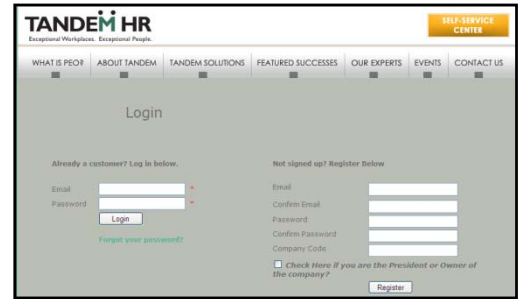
TANDEM HR
Exceptional Workplaces. Exceptional People.

SELF-SERVICE CENTER

WHAT IS PEO? ABOUT TANDEM TANDEM SOLUTIONS FEATURED SUCCESSES OUR EXPERTS EVENTS CONTACT US

Login

Already a customer? Log in below.

Email *
Password *
Login

Forgot your password?

Not signed up? Register Below

Email
Confirm Email
Password
Confirm Password
Company Code

Check Here if you are the President or Owner of the company?

Register